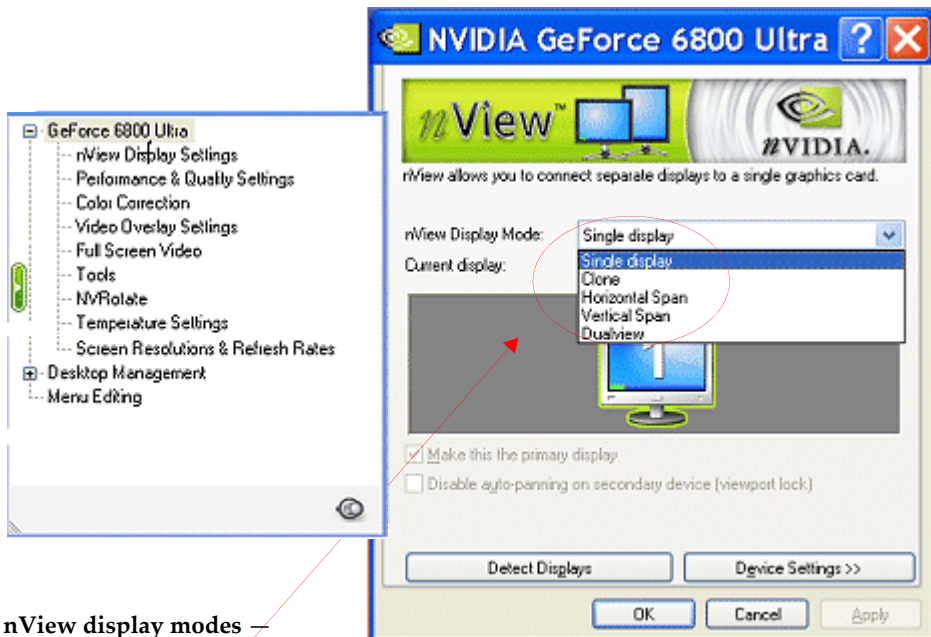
NVIDIA GeForce 6800 Ultra

GeForce 6800 Ultra
nView Display Settings
Performance & Quality Settings
Color Correction
Video Overlay Settings
Full Screen Video
Tools
NVRotate
Temperature Settings
Screen Resolutions & Refresh Rates
Desktop Management
Menu Editing

nView™

nVIDIA.

nView allows you to connect separate displays to a single graphics card.

nView Display Mode: Single display

Current display:

Single display
Clone
Horizontal Span
Vertical Span
Dualview

1

Make this the primary display

Disable auto-panning on secondary device (viewport lock)

Detect Displays

Device Settings >>

OK

Cancel

Apply

nView display modes —